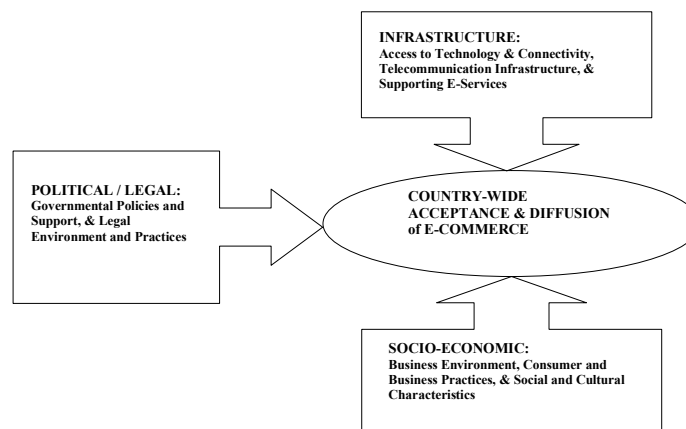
INFRASTRUCTURE:
Access to Technology & Connectivity, Telecommunication Infrastructure, & Supporting E-Services

POLITICAL / LEGAL:
Governmental Policies and Support, & Legal Environment and Practices

COUNTRY-WIDE ACCEPTANCE & DIFFUSION of E-COMMERCE

SOCIO-ECONOMIC:
Business Environment, Consumer and Business Practices, & Social and Cultural Characteristics